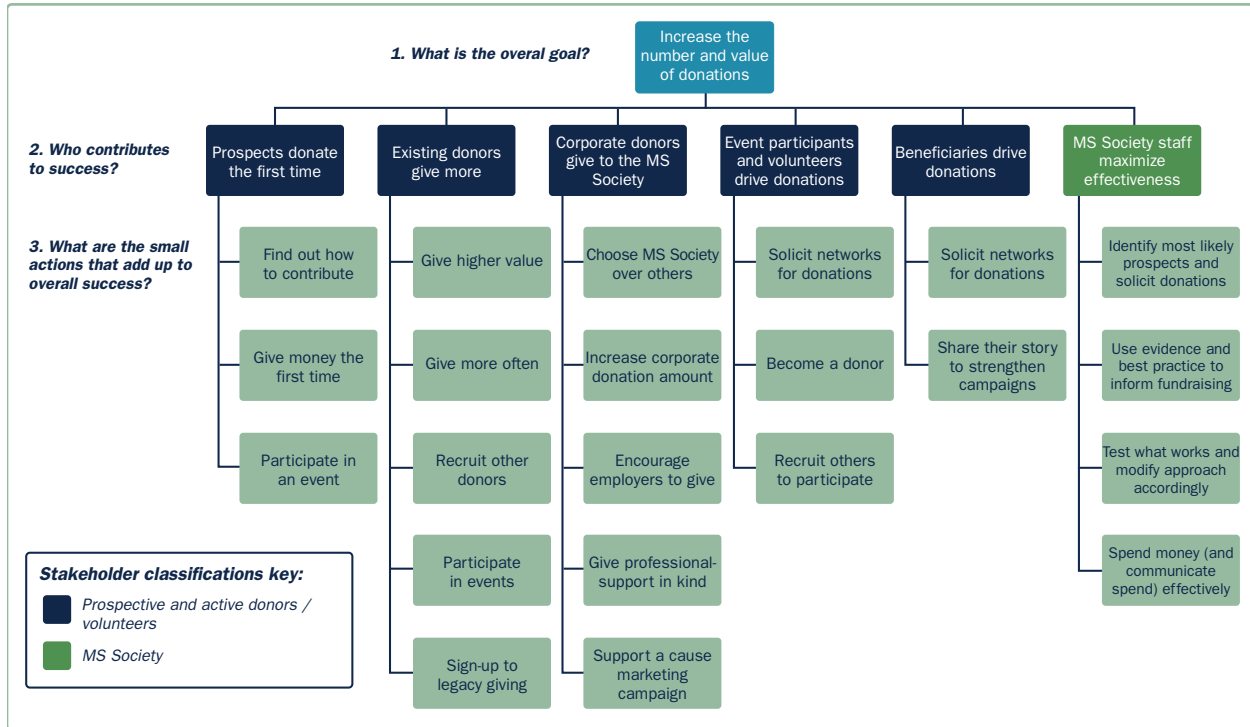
1. What is the overal goal?

Increase the number and value of donations

2. Who contributes to success?

3. What are the small actions that add up to overall success?

Prospects donate the first time

Find out how to contribute

Give money the first time

Participate in an event

Existing donors give more

Give higher value

Give more often

Recruit other donors

Participate in events

Sign-up to legacy giving

Corporate donors give to the MS Society

Choose MS Society over others

Increase corporate donation amount

Encourage employers to give

Give professional-support in kind

Support a cause marketing campaign

Event participants and volunteers drive donations

Solicit networks for donations

Become a donor

Recruit others to participate

Beneficiaries drive donations

Solicit networks for donations

Share their story to strengthen campaigns

MS Society staff maximize effectiveness

Identify most likely prospects and solicit donations

Use evidence and best practice to inform fundraising

Test what works and modify approach accordingly

Spend money (and communicate spend) effectively

Stakeholder classifications key:

Prospective and active donors / volunteers

MS Society